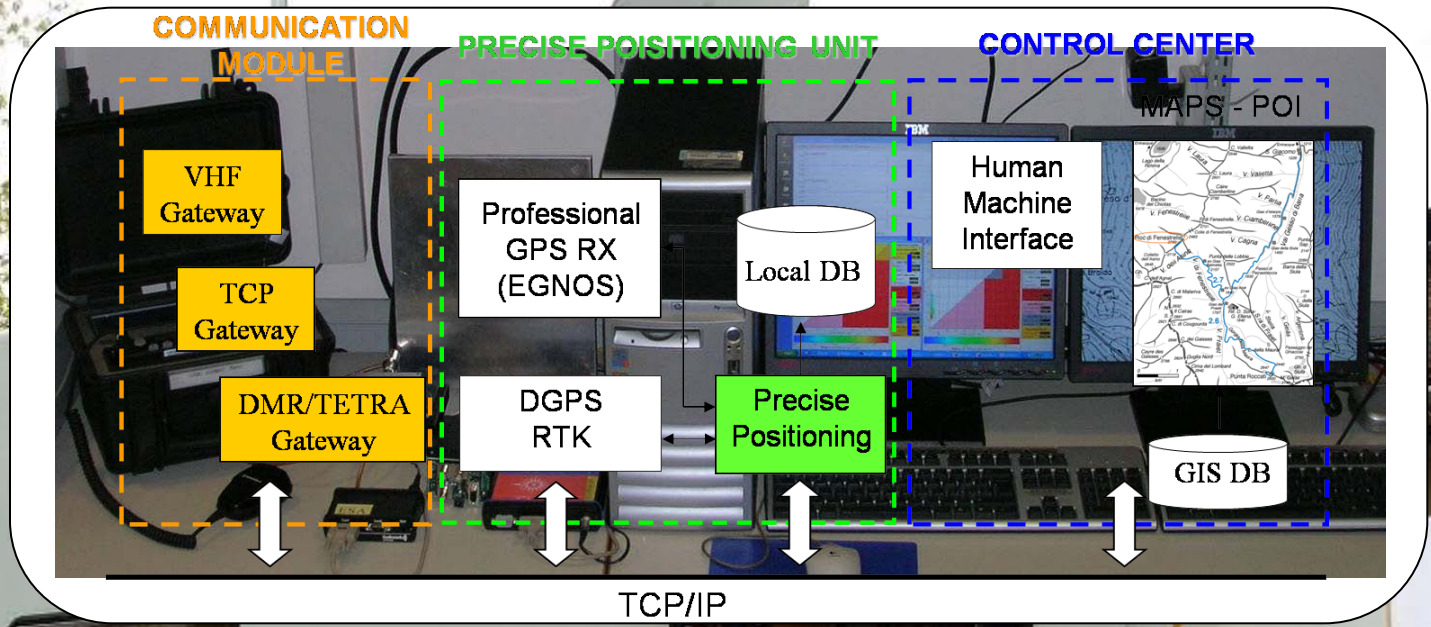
COMMUNICATION MODULE

PRECISE POISITIONING UNIT

CONTROL CENTER

VHF Gateway

TCP Gateway

DMR/TETRA Gateway

Professional GPS RX (EGNOS)

Local DB

DGPS RTK

Precise Positioning

IBM

IBM

Human Machine Interface

MAPS - POI

GIS DB

TCP/IP